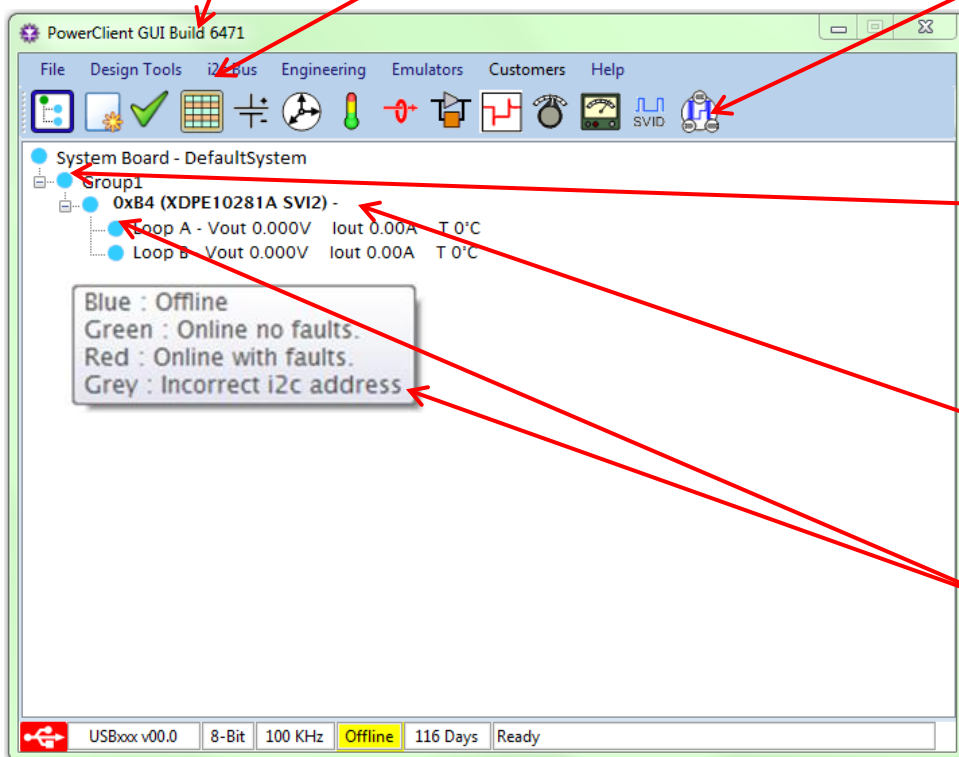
PowerClient GUI Build 6471

File Design Tools i2c bus Engineering Emulators Customers Help

SVID

System Board - DefaultSystem
Group1
0xB4 (XDPE10281A SVI2) -
Loop A - Vout 0.000V Iout 0.00A T 0°C
Loop B - Vout 0.000V Iout 0.00A T 0°C

Blue : Offline
Green : Online no faults.
Red : Online with faults.
Grey : Incorrect i2c address

| USBxxx v00.0 | 8-Bit | 100 KHz | Offline | 116 Days | Ready |